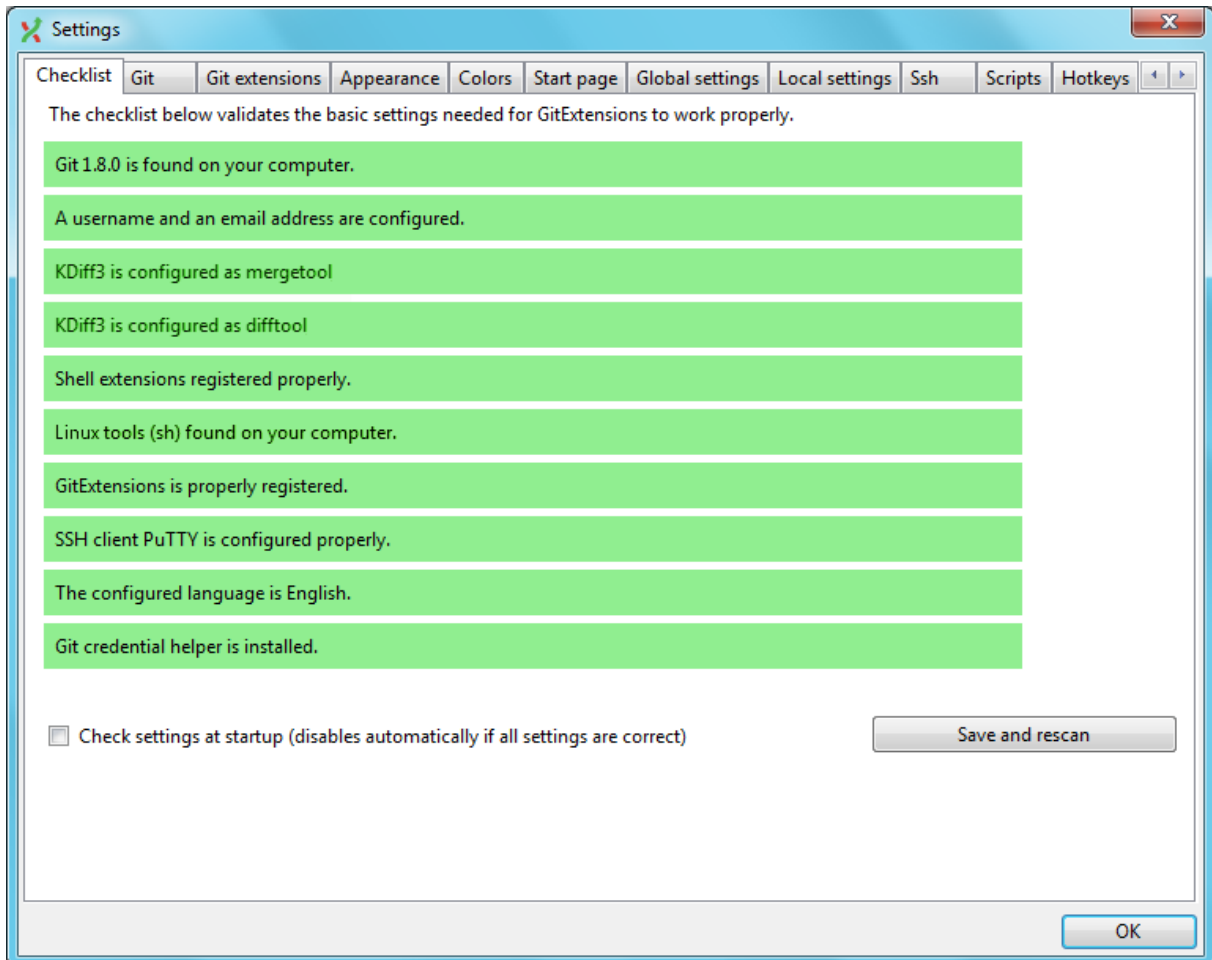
Settings

Checklist | Git | Git extensions | Appearance | Colors | Start page | Global settings | Local settings | Ssh | Scripts | Hotkeys

The checklist below validates the basic settings needed for GitExtensions to work properly.

Git 1.8.0 is found on your computer.

A username and an email address are configured.

KDiff3 is configured as mergetool

KDiff3 is configured as difftool

Shell extensions registered properly.

Linux tools (sh) found on your computer.

GitExtensions is properly registered.

SSH client PuTTY is configured properly.

The configured language is English.

Git credential helper is installed.

Check settings at startup (disables automatically if all settings are correct)

Save and rescan

OK